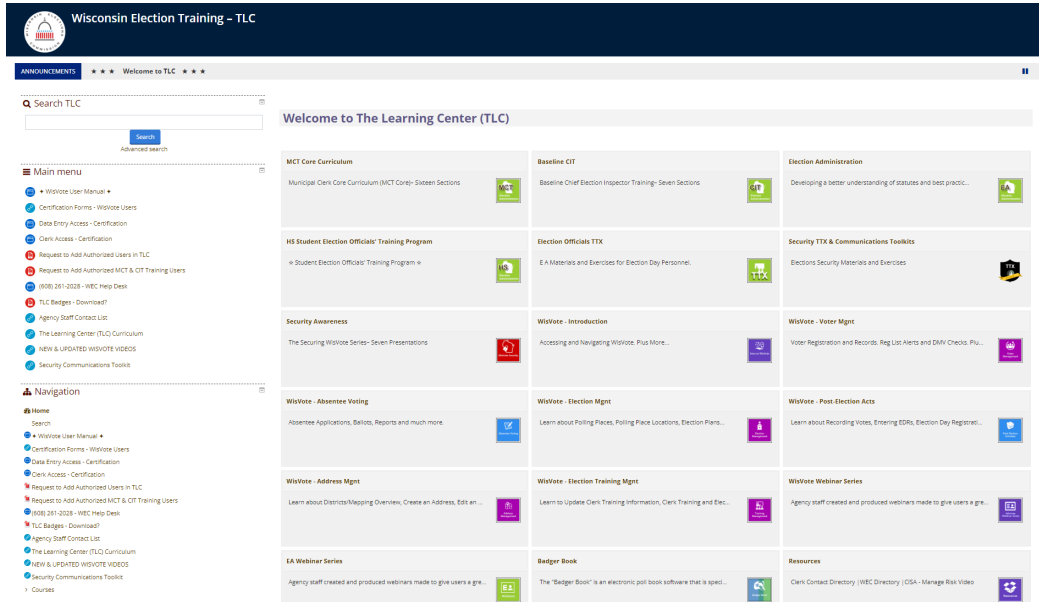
Wisconsin Election Training – TLC

ANNOUNCEMENTS ★ ★ ★ Welcome to TLC ★ ★ ★

Search TLC

Search

Advanced search

Main menu

✦ WisVote User Manual ✦
Certification Forms - WisVote Users
Data Entry Access - Certification
Clerk Access - Certification
Request to Add Authorized Users in TLC
Request to Add Authorized MCT & CIT Training Users
(608) 261-2028 - WEC Help Desk
TLC Badges - Download?
Agency Staff Contact List
The Learning Center (TLC) Curriculum
NEW & UPDATED WISVOTE VIDEOS
Security Communications Toolkit

Navigation

Home
Search
✦ WisVote User Manual ✦
Certification Forms - WisVote Users
Data Entry Access - Certification
Clerk Access - Certification
Request to Add Authorized Users in TLC
Request to Add Authorized MCT & CIT Training Users
(608) 261-2028 - WEC Help Desk
TLC Badges - Download?
Agency Staff Contact List
The Learning Center (TLC) Curriculum
NEW & UPDATED WISVOTE VIDEOS
Security Communications Toolkit
Courses

Welcome to The Learning Center (TLC)

MCT Core Curriculum
Municipal Clerk Core Curriculum (MCT Core)– Sixteen Sections
MCT

Baseline CIT
Baseline Chief Election Inspector Training– Seven Sections
CIT

Election Administration
Developing a better understanding of statutes and best practic...
EA

HS Student Election Officials' Training Program
✧ Student Election Officials' Training Program ✧
HS

Election Officials TTX
E A Materials and Exercises for Election Day Personnel.
TTX

Security TTX & Communications Toolkits
Elections Security Materials and Exercises
TTX

Security Awareness
The Securing WisVote Series– Seven Presentations

WisVote - Introduction
Accessing and Navigating WisVote. Plus More...

WisVote - Voter Mgnt
Voter Registration and Records. Reg List Alerts and DMV Checks. Plu...

WisVote - Absentee Voting
Absentee Applications, Ballots, Reports and much more.

WisVote - Election Mgnt
Learn about Polling Places, Polling Place Locations, Election Plans...

WisVote - Post-Election Acts
Learn about Recording Votes, Entering EDRs, Election Day Registrati...

WisVote - Address Mgnt
Learn about Districts/Mapping Overview, Create an Address, Edit an ...

WisVote - Election Training Mgnt
Learn to Update Clerk Training Information, Clerk Training and Elec...

WisVote Webinar Series
Agency staff created and produced webinars made to give users a gre...

EA Webinar Series
Agency staff created and produced webinars made to give users a gre...
EA

Badger Book
The "Badger Book" is an electronic poll book software that is speci...

Resources
Clerk Contact Directory | WEC Directory | CISA - Manage Risk Video